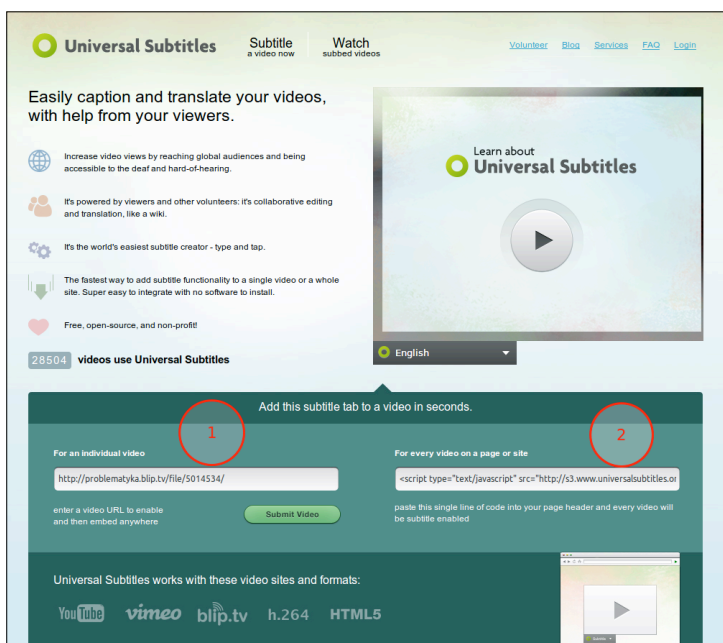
Universal Subtitles

Subtitle
a video now

Watch
subbed videos

Volunteer Blog Services FAQ Login

Easily caption and translate your videos, with help from your viewers.

Increase video views by reaching global audiences and being accessible to the deaf and hard-of-hearing.

It's powered by viewers and other volunteers: it's collaborative editing and translation, like a wiki.

It's the world's easiest subtitle creator - type and tap.

The fastest way to add subtitle functionality to a single video or a whole site. Super easy to integrate with no software to install.

Free, open-source, and non-profit!

28504 videos use Universal Subtitles

Learn about
Universal Subtitles

English

Add this subtitle tab to a video in seconds.

1

2

For an individual video

http://problematyka.blip.tv/file/5014534/

enter a video URL to enable and then embed anywhere

Submit Video

For every video on a page or site

<script type="text/javascript" src="http://s3.www.universalsubtitles.or

paste this single line of code into your page header and every video will be subtitle enabled

Universal Subtitles works with these video sites and formats:

YouTube vimeo blip.tv h.264 HTML5

Subtitles